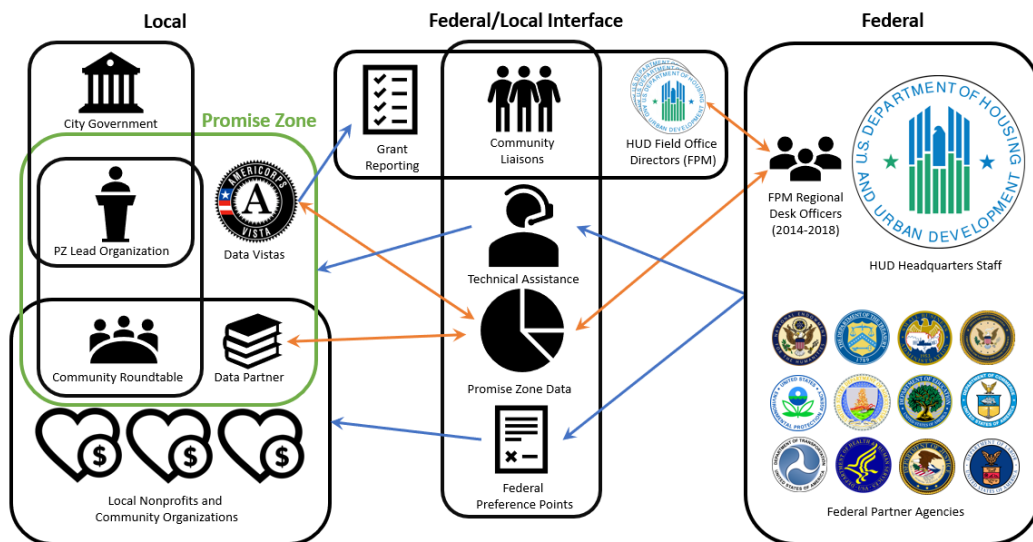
Local

Federal/Local Interface

Federal

City Government

Promise Zone

PZ Lead Organization

AMERICORPS VISTA

Data Vistas

Community Roundtable

Data Partner

$ $ $

Local Nonprofits and Community Organizations

Grant Reporting

Community Liaisons

U.S. DEPARTMENT OF HOUSING AND URBAN DEVELOPMENT

HUD Field Office Directors (FPM)

Technical Assistance

Promise Zone Data

Federal Preference Points

FPM Regional Desk Officers (2014-2018)

U.S. DEPARTMENT OF HOUSING AND URBAN DEVELOPMENT

HUD Headquarters Staff

Federal Partner Agencies